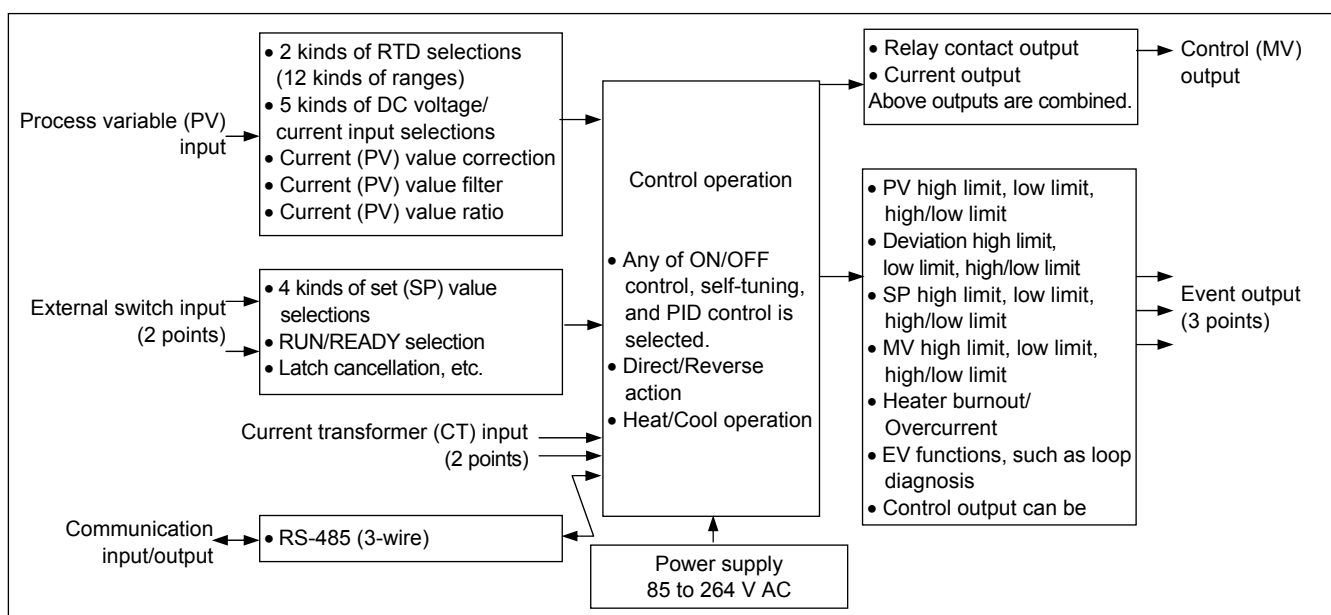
Process variable (PV) input

• 2 kinds of RTD selections (12 kinds of ranges)
• 5 kinds of DC voltage/ current input selections
• Current (PV) value correction
• Current (PV) value filter
• Current (PV) value ratio

External switch input (2 points)

• 4 kinds of set (SP) value selections
• RUN/READY selection
• Latch cancellation, etc.

Current transformer (CT) input (2 points)

Communication input/output

• RS-485 (3-wire)

Control operation

• Any of ON/OFF control, self-tuning, and PID control is selected.
• Direct/Reverse action
• Heat/Cool operation

Power supply 85 to 264 V AC

• Relay contact output
• Current output
Above outputs are combined.

Control (MV) output

• PV high limit, low limit, high/low limit
• Deviation high limit, low limit, high/low limit
• SP high limit, low limit, high/low limit
• MV high limit, low limit, high/low limit
• Heater burnout/ Overcurrent
• EV functions, such as loop diagnosis
• Control output can be

Event output (3 points)